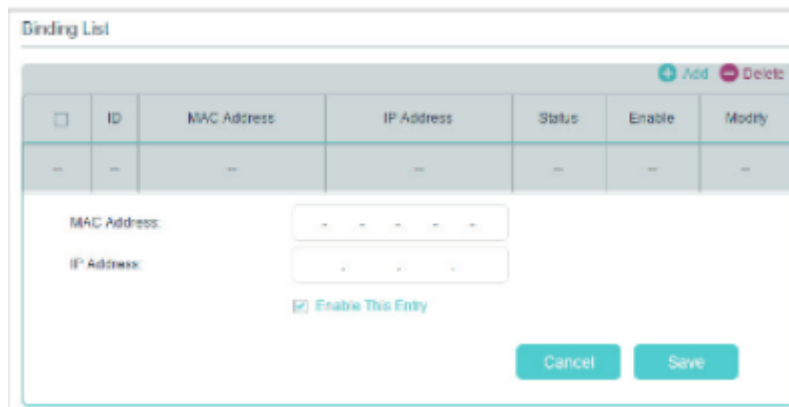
Binding List

Add Delete

|  | ID | MAC Address | IP Address | Status | Enable | Modify |
|---|---|---|---|---|---|---|
| -- | -- | -- | -- | -- | -- | -- |

MAC Address: - - - - -

IP Address: . . .

Enable This Entry

Cancel Save